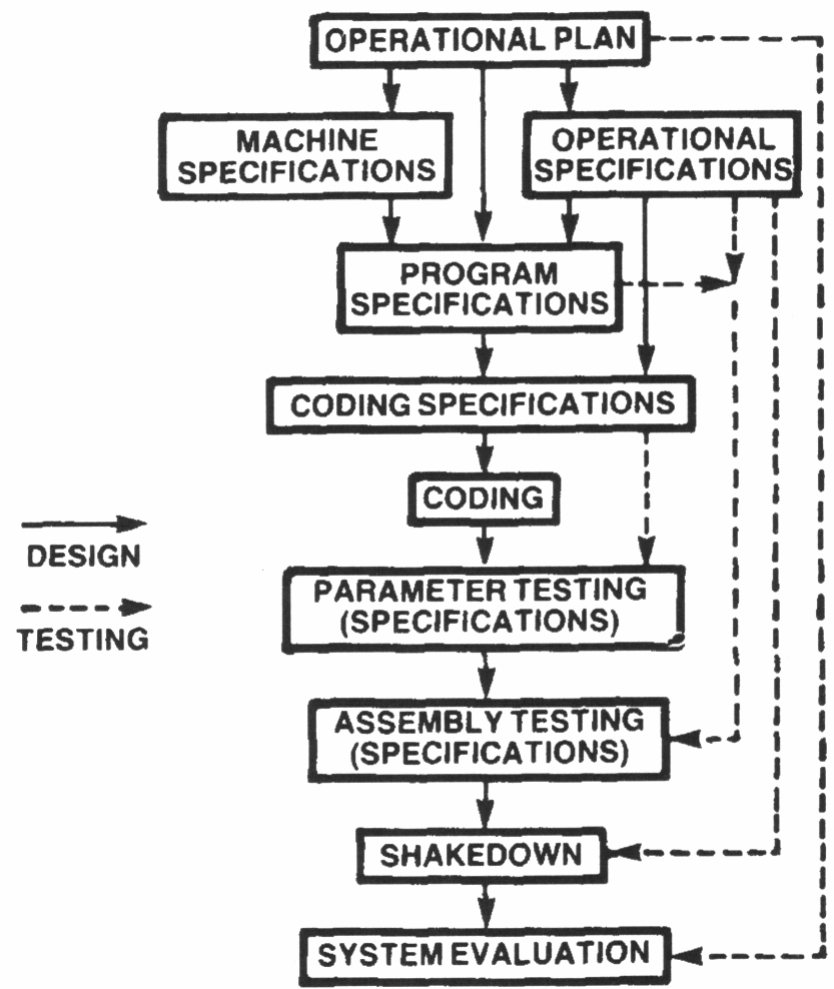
OPERATIONAL PLAN

MACHINE SPECIFICATIONS

OPERATIONAL SPECIFICATIONS

PROGRAM SPECIFICATIONS

CODING SPECIFICATIONS

CODING

DESIGN

TESTING

PARAMETER TESTING (SPECIFICATIONS)

ASSEMBLY TESTING (SPECIFICATIONS)

SHAKEDOWN

SYSTEM EVALUATION